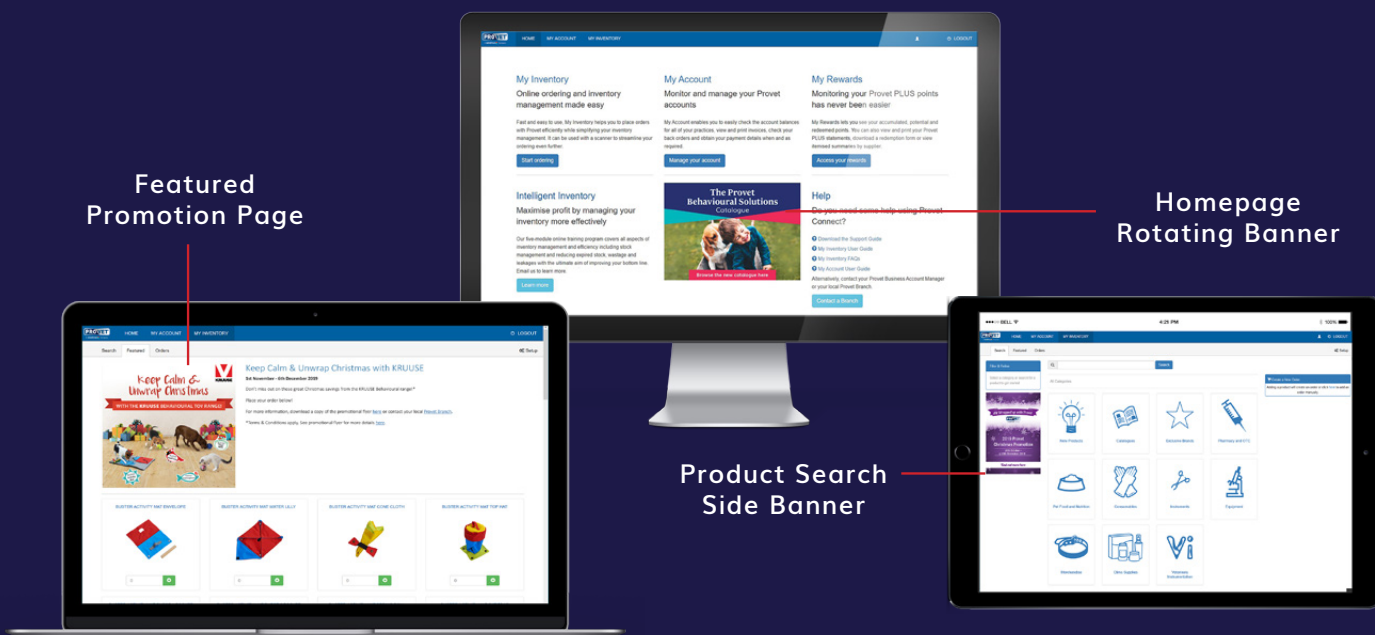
Featured Promotion Page

Homepage Rotating Banner

Product Search Side Banner

HOME MY ACCOUNT MY INVENTORY LOGOUT

My Inventory
Online ordering and inventory management made easy
Fast and easy to use, My Inventory helps you to place orders with Provet efficiently while simplifying your inventory management. It can be used with a scanner to streamline your ordering even further.
Start ordering

My Account
Monitor and manage your Provet accounts
My Account enables you to easily check the account balances for all of your practices, view and print invoices, check your back orders and obtain your payment details when and as required.
Manage your account

My Rewards
Monitoring your Provet PLUS points has never been easier
My Rewards lets you see your accumulated, potential and redeemed points. You can also view and print your Provet PLUS statements, download a redemption form or view itemised summaries by supplier.
Access your rewards

Intelligent Inventory
Maximise profit by managing your inventory more effectively
Our five-module online training program covers all aspects of inventory management and efficiency including stock management and reducing expired stock, wastage and leakages with the ultimate aim of improving your bottom line. Email us to learn more.
Learn more

The Provet Behavioural Solutions Catalogue
Browse the new catalogue here

Help
Do you need some help using Provet Connect?
Download the Support Guide
My Inventory User Guide
My Inventory FAQs
My Account User Guide
Alternatively, contact your Provet Business Account Manager or your local Provet Branch.
Contact a Branch

HOME MY ACCOUNT MY INVENTORY LOGOUT
Search Featured Orders Setup
Keep Calm & Unwrap Christmas with KRUUSE
3rd November - 6th December 2019
Don't miss out on these great Christmas savings from the KRUUSE Behavioural range!*
Place your order below!
For more information, download a copy of the promotional flyer here or contact your local Provet Branch.
*Terms & Conditions apply. See promotional flyer for more details here.
Keep Calm & Unwrap Christmas
WITH THE KRUUSE BEHAVIOURAL TOY RANGE
KRUUSE
BUSTER ACTIVITY MAT ENVELOPE
BUSTER ACTIVITY MAT WATER LILLY
BUSTER ACTIVITY MAT DOME CLOTH
BUSTER ACTIVITY MAT TOP HAT

BELL 4:25 PM 100%
Search Featured Orders
All Categories
Search
New Products
Catalogues
Exclusive Brands
Pharmacy and S7
Pet Food and Nutrition
Consumables
Instruments
Equipment
Merchandise
Clinic Supplies
Veterinary Instrumentation
2019 Provet Christmas Promotion